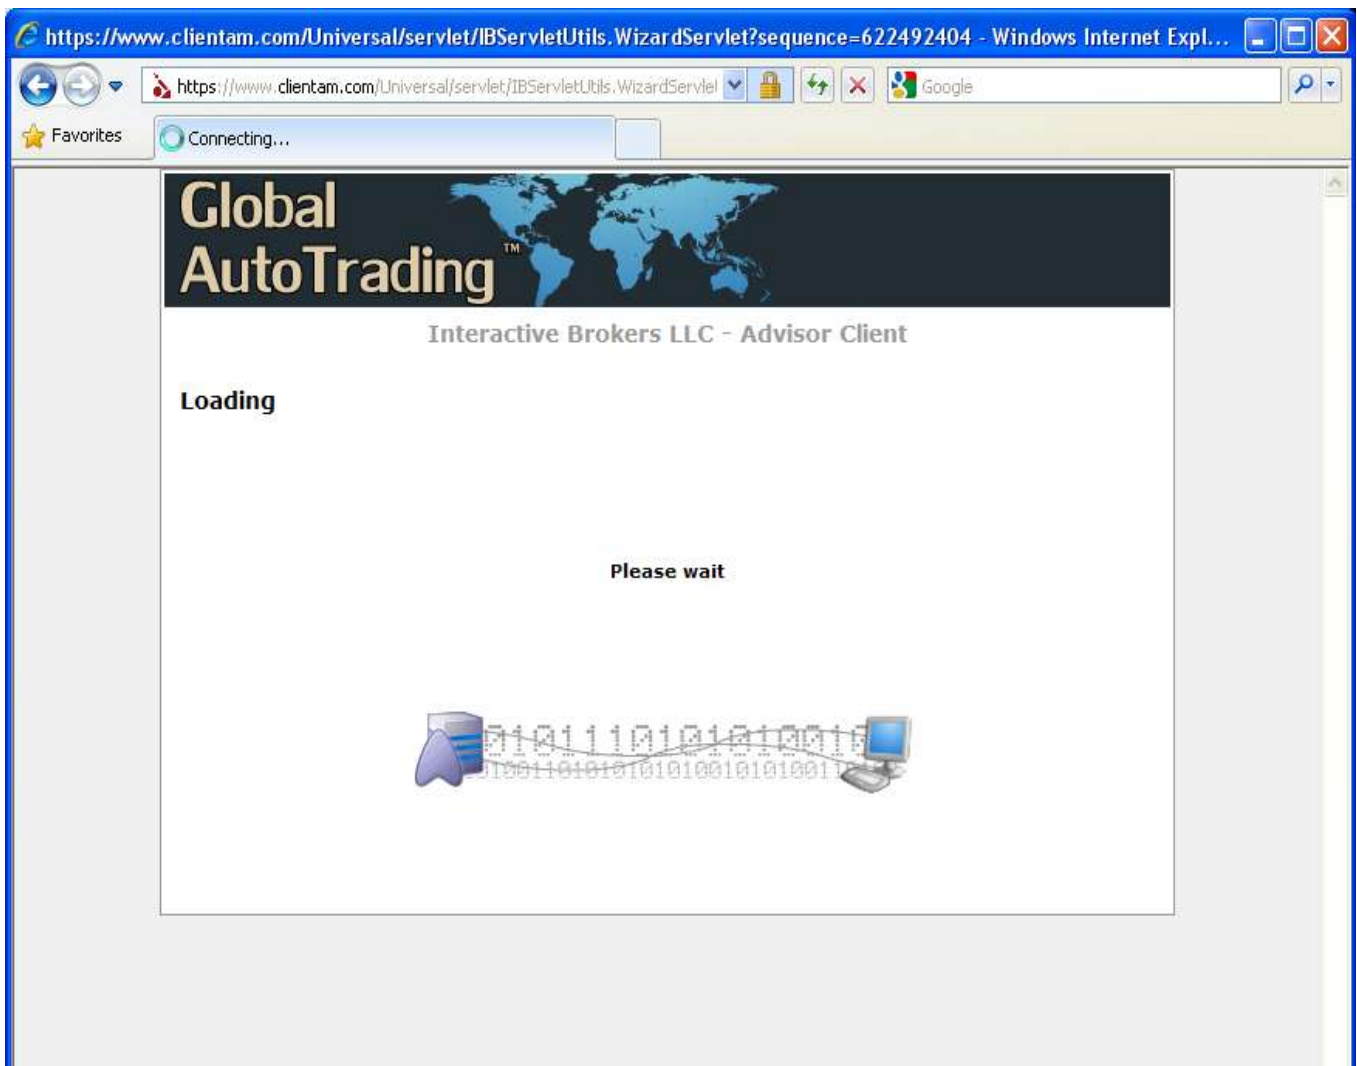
https://www.clientam.com/Universal/servlet/IBServletUtils.WizardServlet?sequence=622492404 - Windows Internet Expl...

https://www.clientam.com/Universal/servlet/IBServletUtils.WizardServlet

Google

Favorites

Connecting...

Global AutoTrading™

Interactive Brokers LLC - Advisor Client

Loading

Please wait

0101110101010010
1000110101010101010010101001